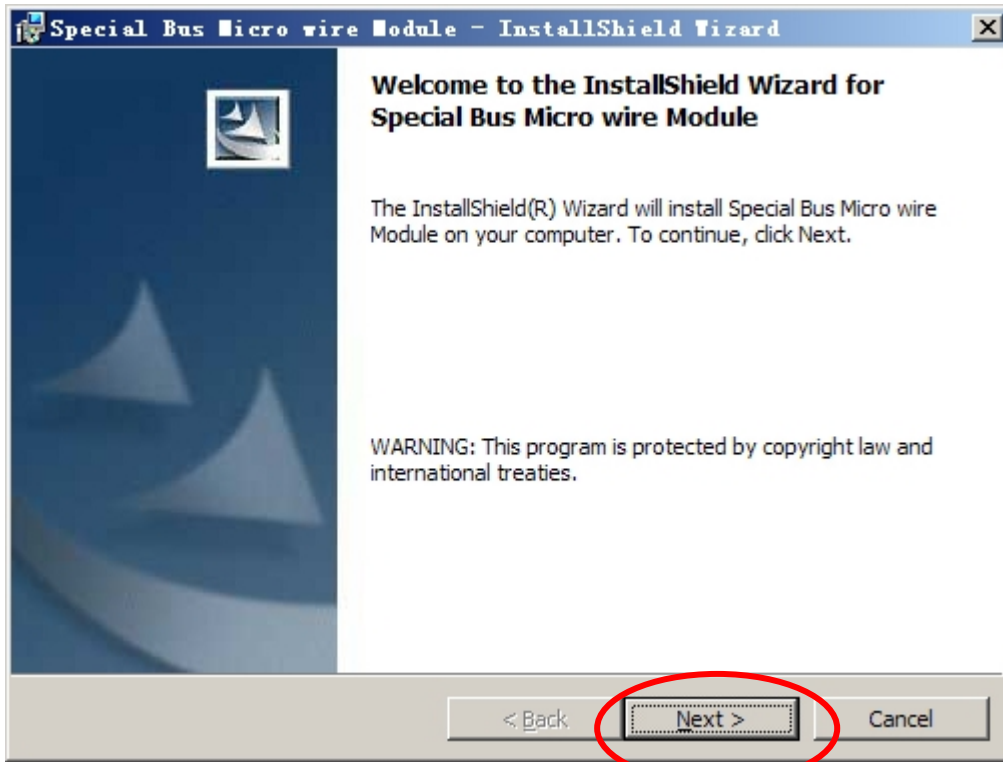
Special Bus Micro wire Module - InstallShield Wizard

Welcome to the InstallShield Wizard for Special Bus Micro wire Module

The InstallShield(R) Wizard will install Special Bus Micro wire Module on your computer. To continue, click Next.

WARNING: This program is protected by copyright law and international treaties.

< Back

Next >

Cancel